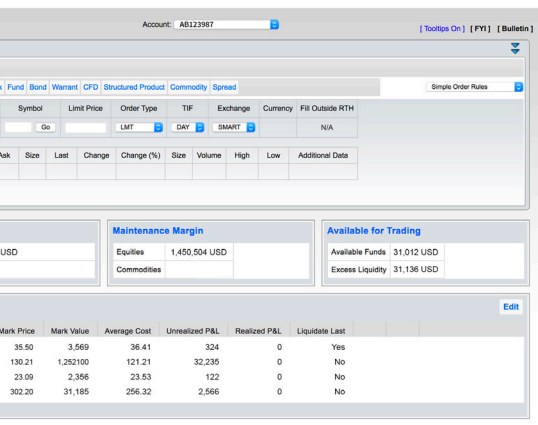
Account: AB123987

[ Tooltips On ] [ FYI ] [ Bulletin ]

s Fund Bond Warrant CFD Structured Product Commodity Spread

Simple Order Rules

| Symbol | | Limit Price | Order Type | TIF | Exchange | Currency | Fill Outside RTH |
|---|---|---|---|---|---|---|---|
| | Go | | LMT | DAY | SMART | | N/A |

| Ask | Size | Last | Change | Change (%) | Size | Volume | High | Low | Additional Data |
|---|---|---|---|---|---|---|---|---|---|
| | | | | | | | | | |

USD

Maintenance Margin

| Equities | 1,450,504 USD |
|---|---|
| Commodities | |

Available for Trading

| Available Funds | 31,012 USD |
|---|---|
| Excess Liquidity | 31,136 USD |

Edit

| Mark Price | Mark Value | Average Cost | Unrealized P&L | Realized P&L | Liquidate Last |
|---|---|---|---|---|---|
| 35.50 | 3,569 | 36.41 | 324 | 0 | Yes |
| 130.21 | 1,252100 | 121.21 | 32,235 | 0 | No |
| 23.09 | 2,356 | 23.53 | 122 | 0 | No |
| 302.20 | 31,185 | 256.32 | 2,566 | 0 | No |